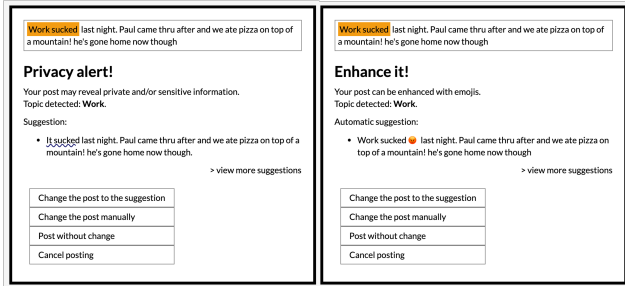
Work sucked last night. Paul came thru after and we ate pizza on top of a mountain! he's gone home now though

Privacy alert!

Your post may reveal private and/or sensitive information.
Topic detected: **Work**.

Suggestion:

- It sucked last night. Paul came thru after and we ate pizza on top of a mountain! he's gone home now though.

> view more suggestions

Change the post to the suggestion

Change the post manually

Post without change

Cancel posting

Work sucked last night. Paul came thru after and we ate pizza on top of a mountain! he's gone home now though

Enhance it!

Your post can be enhanced with emojis.
Topic detected: **Work**.

Automatic suggestion:

- Work sucked 😡 last night. Paul came thru after and we ate pizza on top of a mountain! he's gone home now though

> view more suggestions

Change the post to the suggestion

Change the post manually

Post without change

Cancel posting